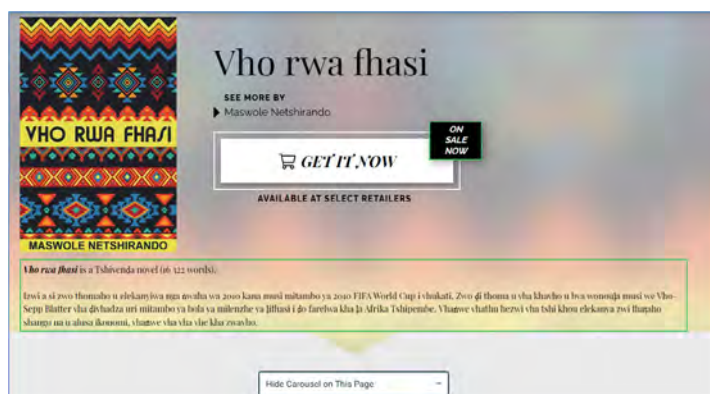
VHO RWA FHASI

MASWOLE NETSHIRANDO

Vho rwa fhasi

SEE MORE BY

Maswole Netshirando

ON SALE NOW

GET IT NOW

AVAILABLE AT SELECT RETAILERS

*Vho rwa fhasi* is a Tshivenda novel (16 322 words).

Izwi a si zwo thomaho u elekanyiwa nga nwaha wa 2010 kana musi mitambo ya 2010 FIFA World Cup i shukati. Zwo ḓi thoma u vha khwiṋo u bva wonoḓa musi we Vho-Sepp Blatter vha ḓivhadza uri mitambo ya bola ya milenzhe ya lifhasi i ḓo farelwa kha ḽa Afrika Tshipembe. Vhanwe vhathu hezwi vha tshi khou elekanya zwi fhaṱaho shango na u alusa ikonomi, vhanwe vha vha vhe kha zwavho.

Hide Carousel on This Page